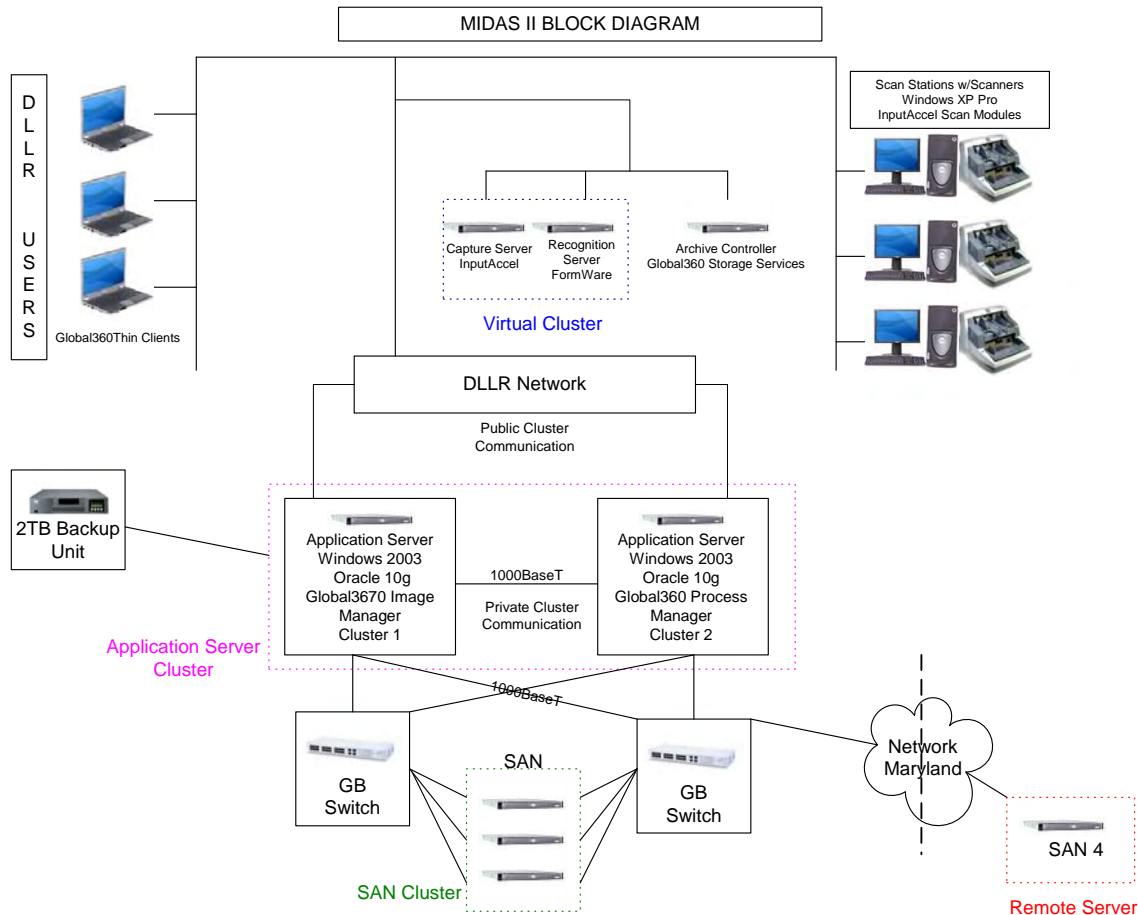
MIDAS II BLOCK DIAGRAM

DLLR USERS

Global360Thin Clients

Scan Stations w/Scanners
Windows XP Pro
InputAccel Scan Modules

Capture Server
InputAccel

Recognition Server
FormWare

Archive Controller
Global360 Storage Services

Virtual Cluster

DLLR Network

Public Cluster Communication

2TB Backup Unit

Application Server
Windows 2003
Oracle 10g
Global3670 Image Manager
Cluster 1

1000BaseT

Private Cluster Communication

Application Server
Windows 2003
Oracle 10g
Global360 Process Manager
Cluster 2

Application Server Cluster

1000BaseT

GB Switch

SAN

GB Switch

Network Maryland

SAN Cluster

SAN 4

Remote Server